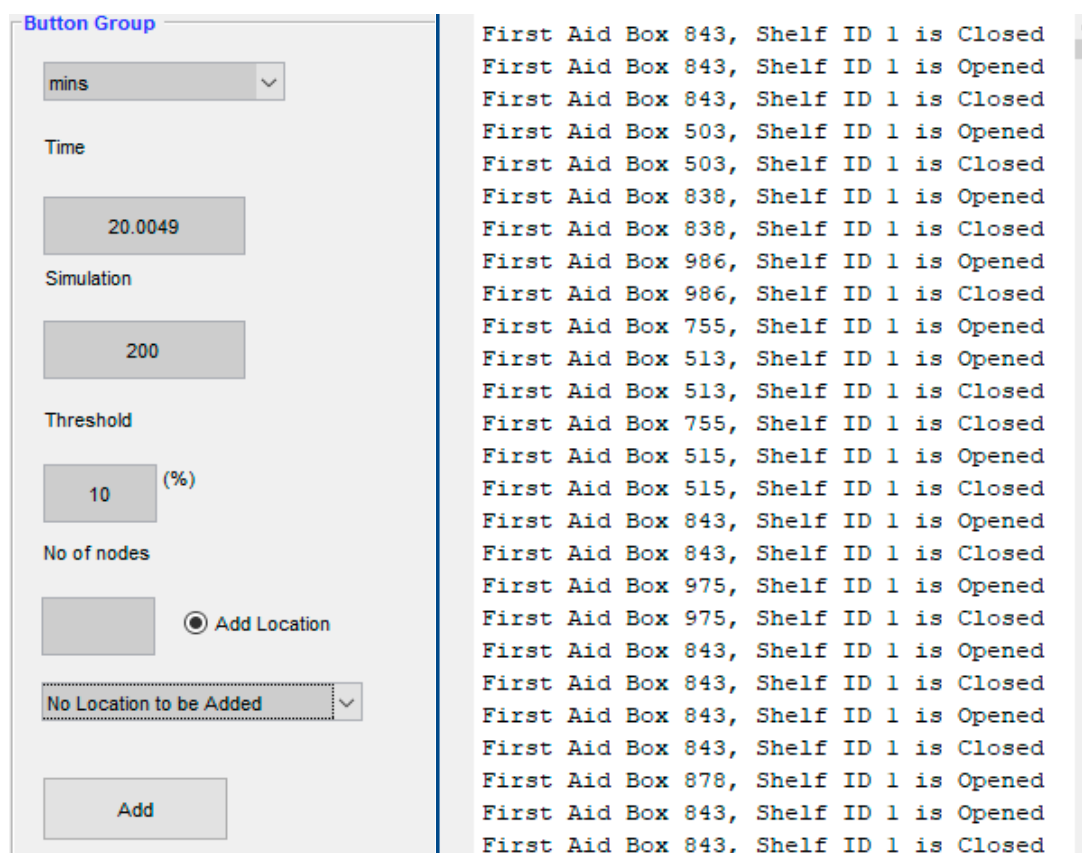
Button Group

mins

Time

20.0049

Simulation

200

Threshold

10

(%)

No of nodes

Add Location

No Location to be Added

Add

First Aid Box 843, Shelf ID 1 is Closed
First Aid Box 843, Shelf ID 1 is Opened
First Aid Box 843, Shelf ID 1 is Closed
First Aid Box 503, Shelf ID 1 is Opened
First Aid Box 503, Shelf ID 1 is Closed
First Aid Box 838, Shelf ID 1 is Opened
First Aid Box 838, Shelf ID 1 is Closed
First Aid Box 986, Shelf ID 1 is Opened
First Aid Box 986, Shelf ID 1 is Closed
First Aid Box 755, Shelf ID 1 is Opened
First Aid Box 513, Shelf ID 1 is Opened
First Aid Box 513, Shelf ID 1 is Closed
First Aid Box 755, Shelf ID 1 is Closed
First Aid Box 515, Shelf ID 1 is Opened
First Aid Box 515, Shelf ID 1 is Closed
First Aid Box 843, Shelf ID 1 is Opened
First Aid Box 843, Shelf ID 1 is Closed
First Aid Box 975, Shelf ID 1 is Opened
First Aid Box 975, Shelf ID 1 is Closed
First Aid Box 843, Shelf ID 1 is Opened
First Aid Box 843, Shelf ID 1 is Closed
First Aid Box 843, Shelf ID 1 is Opened
First Aid Box 843, Shelf ID 1 is Closed
First Aid Box 878, Shelf ID 1 is Opened
First Aid Box 843, Shelf ID 1 is Opened
First Aid Box 843, Shelf ID 1 is Closed